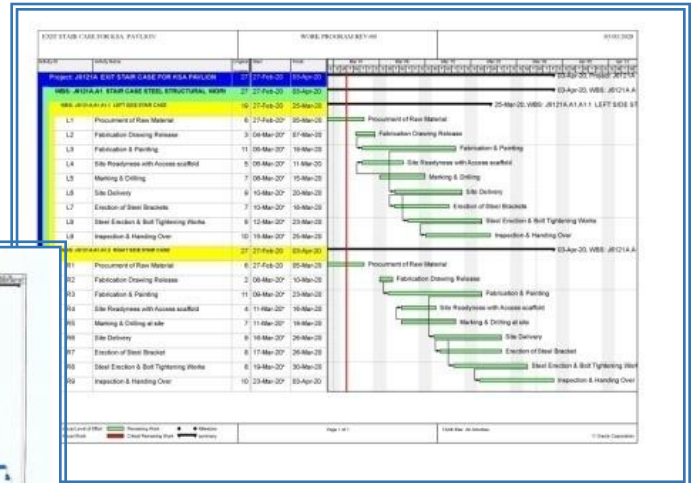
EXIT STAIR CASE FOR KSA PAVILION

WORK PROGRAM REV-00

Project: J6121A EXIT STAIR CASE FOR KSA PAVILION 27 27-Feb-20 03-Apr-20

WBS: J6121A.A1 STAIR CASE STEEL STRUCTURAL WORK 27 27-Feb-20 03-Apr-20

WBS: J6121A.A1.A1.1 LEFT SIDE STAIR CASE 19 27-Feb-20 25-Mar-20

| | | | | |
|---|---|---|---|---|
| L1 | Procurment of Raw Material | 6 | 27-Feb-20 | 05-Mar-20 |
| L2 | Fabrication Drawing Release | 3 | 04-Mar-20* | 07-Mar-20 |
| L3 | Fabrication & Painting | 11 | 06-Mar-20* | 19-Mar-20 |
| L4 | Site Readyness with Access scaffold | 5 | 06-Mar-20* | 11-Mar-20 |
| L5 | Marking & Drilling | 7 | 06-Mar-20* | 15-Mar-20 |
| L6 | Site Delivery | 9 | 10-Mar-20* | 20-Mar-20 |
| L7 | Erection of Steel Brackets | 7 | 10-Mar-20* | 18-Mar-20 |
| L8 | Steel Erection & Bolt Tightening Works | 6 | 12-Mar-20* | 23-Mar-20 |
| L9 | Inspection & Handing Over | 10 | 15-Mar-20* | 25-Mar-20 |

WBS: J6121A.A1.A1.2 RIGHT SIDE STAIR CASE 27 27-Feb-20 03-Apr-20

| | | | | |
|---|---|---|---|---|
| R1 | Procurment of Raw Material | 6 | 27-Feb-20 | 05-Mar-20 |
| R2 | Fabrication Drawing Release | 2 | 06-Mar-20* | 10-Mar-20 |
| R3 | Fabrication & Painting | 11 | 09-Mar-20* | 23-Mar-20 |
| R4 | Site Readyness with Access scaffold | 4 | 11-Mar-20* | 16-Mar-20 |
| R5 | Marking & Drilling at site | 7 | 11-Mar-20* | 19-Mar-20 |
| R6 | Site Delivery | 9 | 16-Mar-20* | 26-Mar-20 |
| R7 | Erection of Steel Bracket | 8 | 17-Mar-20* | 26-Mar-20 |
| R8 | Steel Erection & Bolt Tightening Works | 8 | 19-Mar-20* | 30-Mar-20 |
| R9 | Inspection & Handing Over | 10 | 23-Mar-20* | 03-Apr-20 |

03-Apr-20, Project: J6121A
03-Apr-20, WBS: J6121A.A
25-Mar-20, WBS: J6121A.A1.A1.1 LEFT SIDE ST
03-Apr-20, WBS: J6121A.A

Remaining Work ◆ Milestone
Critical Remaining Work Summary

Page 1 of 1

© Oracle Corporation